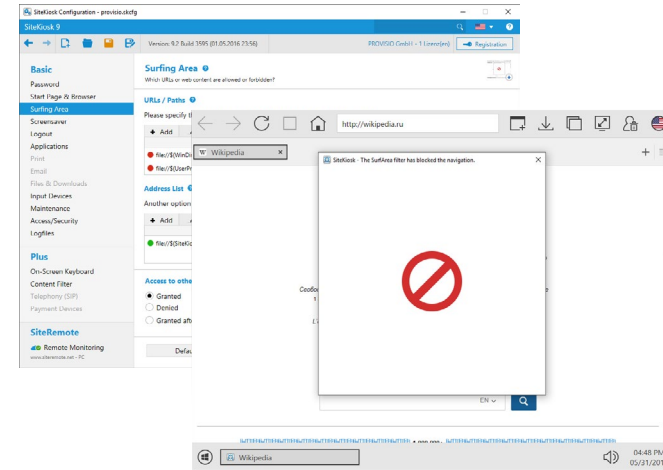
SiteKiosk Configuration - provisio.skcfg

SiteKiosk 9

Version: 9.2 Build 3595 (01.05.2016 23:56)

PROVISIO GmbH - 1 License(s)

Registration

Basic

Password

Start Page & Browser

Surfing Area

Screensaver

Logout

Applications

Print

Email

Files & Downloads

Input Devices

Maintenance

Access/Security

Logfiles

Plus

On-Screen Keyboard

Content Filter

Telephony (SIP)

Payment Devices

SiteRemote

Remote Monitoring

www.siteremote.net - PC

Surfing Area

Which URLs or web content are allowed or forbidden?

URLs / Paths

Please specify t

+ Add

file://$(WinDi

file://$(UserPr

Address List

Another option

+ Add

file://$(SiteKi

Access to othe

Granted

Denied

Granted aft

Defa

http://wikipedia.ru

Wikipedia

SiteKiosk - The SurfArea filter has blocked the navigation.

EN

Wikipedia

04:48 PM

05/31/201